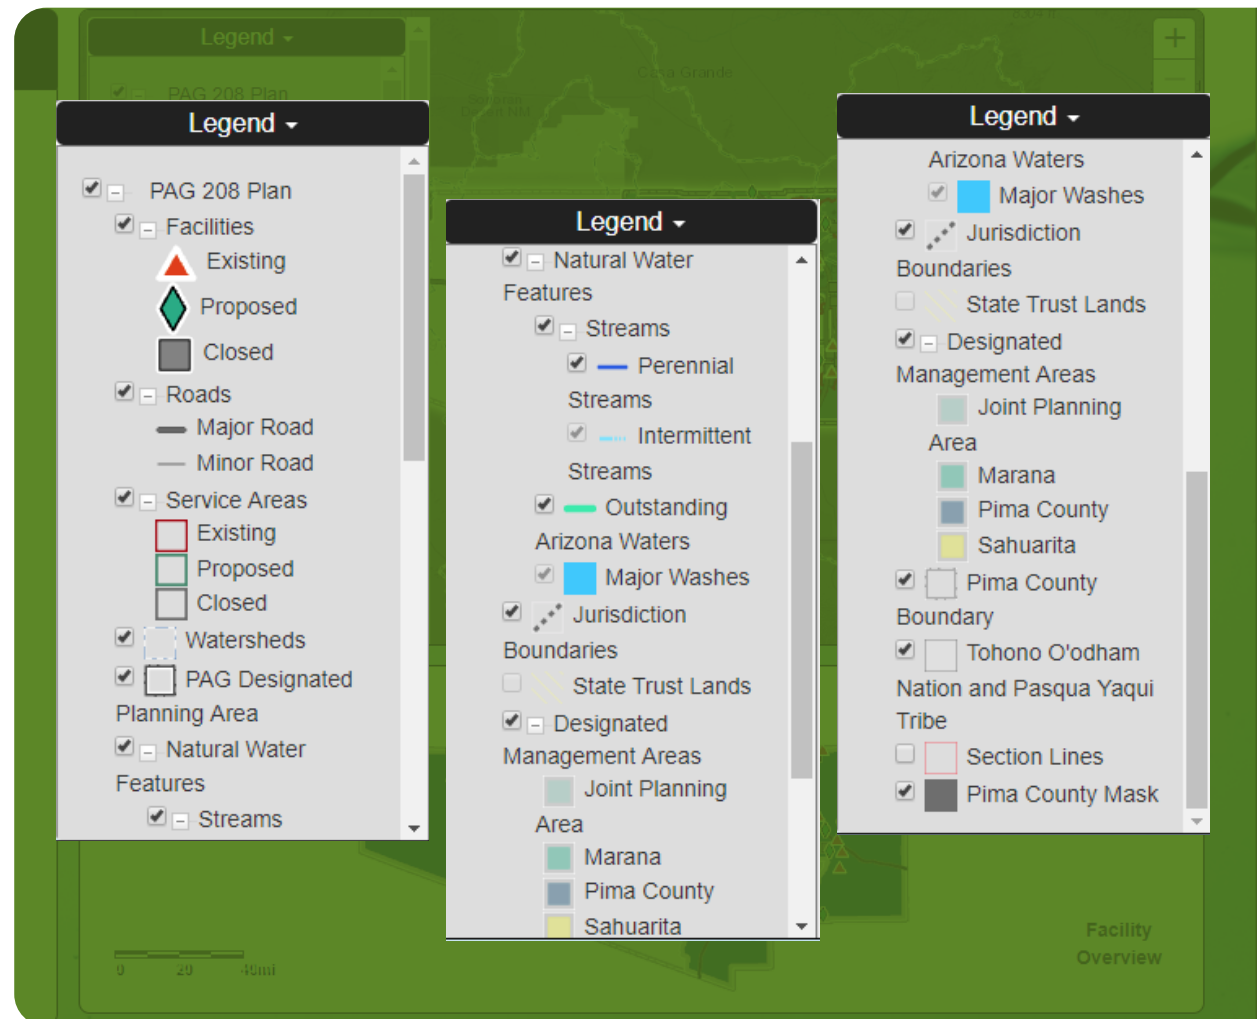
Legend

PAG 208 Plan

Facilities

Existing

Proposed

Closed

Roads

Major Road

Minor Road

Service Areas

Existing

Proposed

Closed

Watersheds

PAG Designated Planning Area

Natural Water Features

Streams

Legend

Natural Water Features

Streams

Perennial Streams

Intermittent Streams

Outstanding Arizona Waters

Major Washes

Jurisdiction Boundaries

State Trust Lands

Designated Management Areas

Joint Planning Area

Marana

Pima County

Sahuarita

Legend

Arizona Waters

Major Washes

Jurisdiction Boundaries

State Trust Lands

Designated Management Areas

Joint Planning Area

Marana

Pima County

Sahuarita

Pima County Boundary

Tohono O'odham Nation and Pasqua Yaqui Tribe

Section Lines

Pima County Mask

Facility Overview